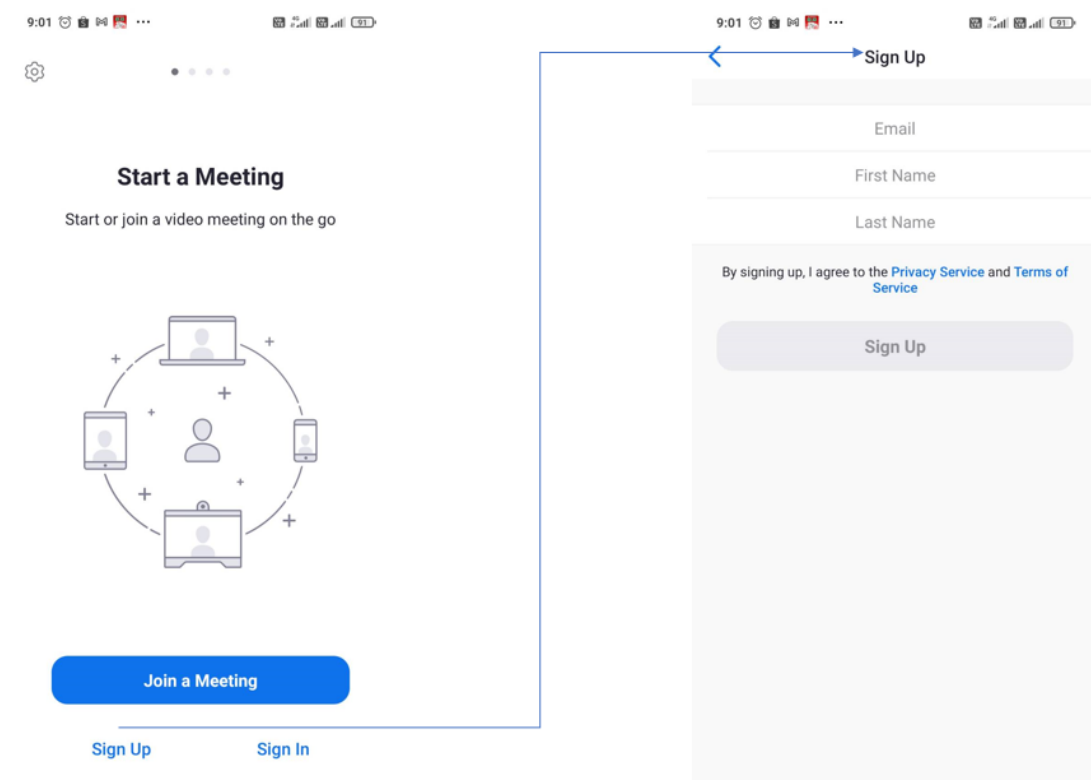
9:01

Start a Meeting

Start or join a video meeting on the go

Join a Meeting

Sign Up

Sign In

9:01

Sign Up

Email

First Name

Last Name

By signing up, I agree to the Privacy Service and Terms of Service

Sign Up